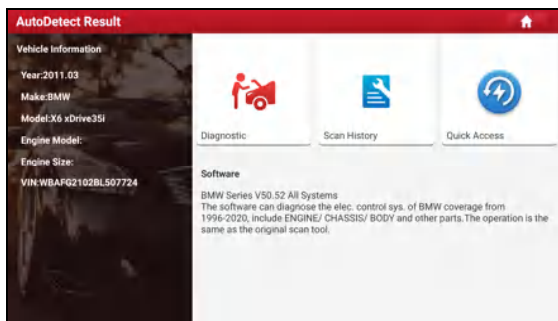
AutoDetect Result

Vehicle Information

Year:2011.03

Make:BMW

Model:X6 xDrive35i

Engine Model:

Engine Size:

VIN:WBAFG2102BL507724

Diagnostic

Scan History

Quick Access

Software

BMW Series V50.52 All Systems
The software can diagnose the elec. control sys. of BMW coverage from 1996-2020, include ENGINE/ CHASSIS/ BODY and other parts.The operation is the same as the original scan tool.